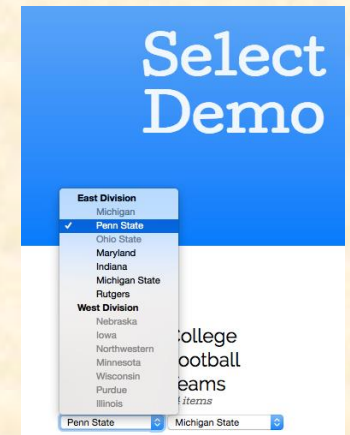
Select Demo

East Division
Michigan
✓ Penn State
Ohio State
Maryland
Indiana
Michigan State
Rutgers
West Division
Nebraska
Iowa
Northwestern
Minnesota
Wisconsin
Purdue
Illinois

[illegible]ollege
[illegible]ootball
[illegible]eams
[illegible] items

Penn State
Michigan State